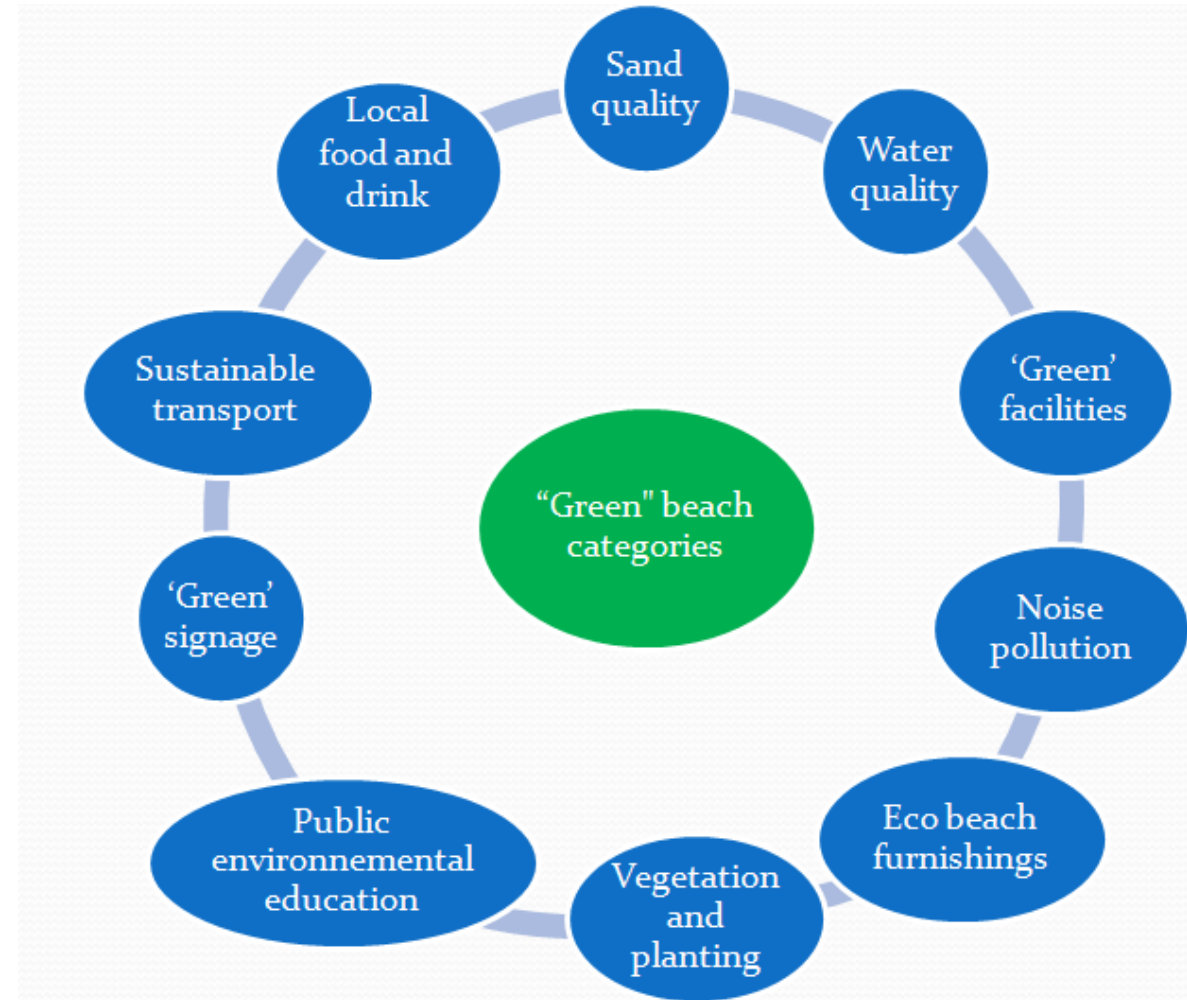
“Green" beach categories

Sand quality

Water quality

‘Green’ facilities

Noise pollution

Eco beach furnishings

Vegetation and planting

Public environnemental education

‘Green’ signage

Sustainable transport

Local food and drink